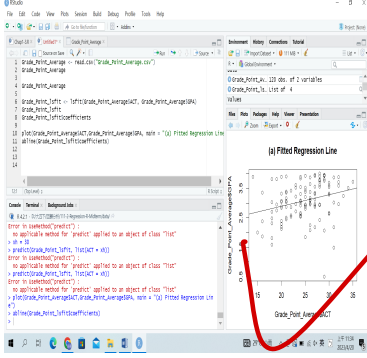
RStudio

File Edit Code View Plots Session Build Debug Profile Tools Help

Go to file/function

Addins

Project: (None)

Chap4-1.R

Untitled1*

Grade_Point_Average

Source on Save

Run

Source

Grade_Point_Average = read.csv("Grade_Point_Average.csv")
Grade_Point_Average

Grade_Point_Average

Grade_Point_loftit = lm(Grade_Point_Average$ACT, Grade_Point_Average$GPA)
Grade_Point_loftit
Grade_Point_loftit$coefficients

plot(Grade_Point_Average$ACT,Grade_Point_Average$GPA, main = "(a) Fitted Regression Line
abline(Grade_Point_loftit$coefficients)

13:1

(Top Level)

R Script

Environment History Connections Tutorial

Import Dataset

Global Environment

Data

Grade_Point_Av... 120 obs. of 2 variables

Grade_Point_lo... List of 4

Values

Files Plots Packages Help Viewer Presentation

Zoom

Export

Console Terminal Background Jobs

R 4.2.1

Error in UseMethod("predict") :
  no applicable method for 'predict' applied to an object of class "list"
> xh = 30
> predict(Grade_Point_loftit, list(ACT = xh))
Error in UseMethod("predict") :
  no applicable method for 'predict' applied to an object of class "list"
> predict(Grade_Point_loftit, list(ACT = xh))
Error in UseMethod("predict") :
  no applicable method for 'predict' applied to an object of class "list"
> plot(Grade_Point_Average$ACT,Grade_Point_Average$GPA, main = "(a) Fitted Regression Lin
e")
> abline(Grade_Point_loftit$coefficients)
>

(a) Fitted Regression Line

Grade_Point_Average$GPA

Grade_Point_Average$ACT

15 20 25 30 35

2023/4/25